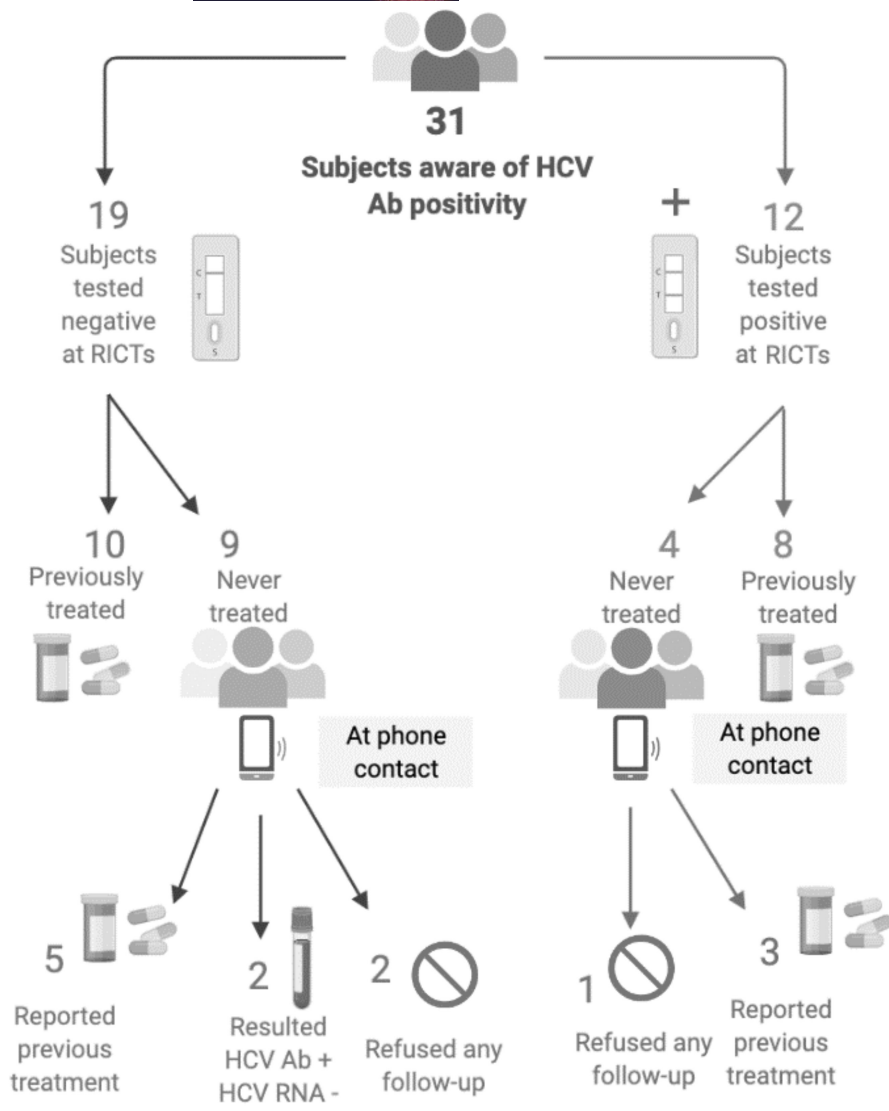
31
Subjects aware of HCV Ab positivity

19
Subjects tested negative at RICTs

C
T
S

+

C
T
S

12
Subjects tested positive at RICTs

10
Previously treated

9
Never treated

At phone contact

5
Reported previous treatment

2
Resulted HCV Ab + HCV RNA -

2
Refused any follow-up

4
Never treated

8
Previously treated

At phone contact

1
Refused any follow-up

3
Reported previous treatment